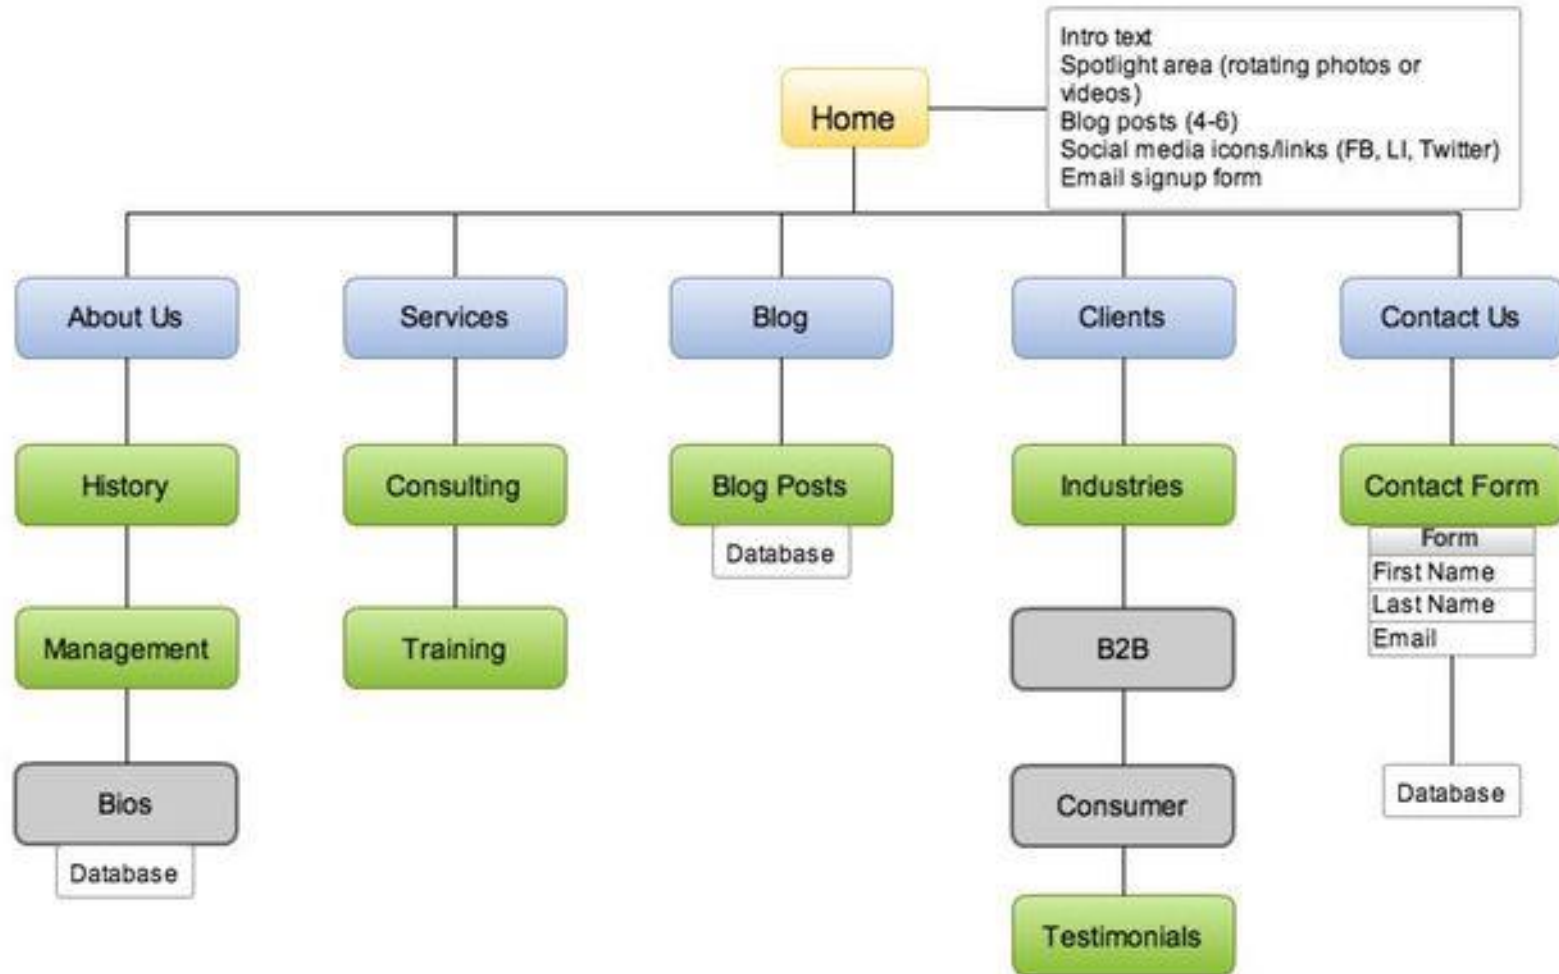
Home

Intro text
Spotlight area (rotating photos or videos)
Blog posts (4-6)
Social media icons/links (FB, LI, Twitter)
Email signup form

About Us

History

Management

Bios

Database

Services

Consulting

Training

Blog

Blog Posts

Database

Clients

Industries

B2B

Consumer

Testimonials

Contact Us

Contact Form

| Form |
|---|
| First Name |
| Last Name |
| Email |

Database